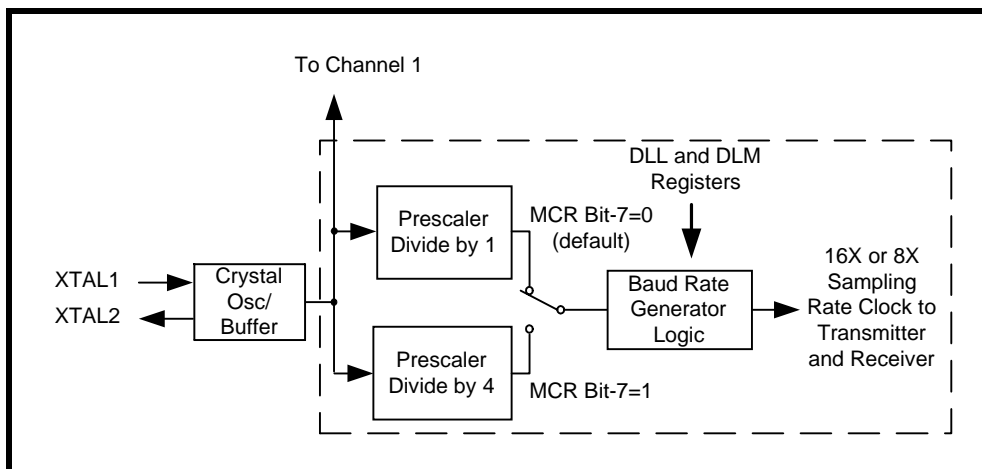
To Channel 1

DLL and DLM Registers

Prescaler Divide by 1

MCR Bit-7=0 (default)

XTAL1

XTAL2

Crystal Osc/ Buffer

Baud Rate Generator Logic

16X or 8X Sampling Rate Clock to Transmitter and Receiver

Prescaler Divide by 4

MCR Bit-7=1